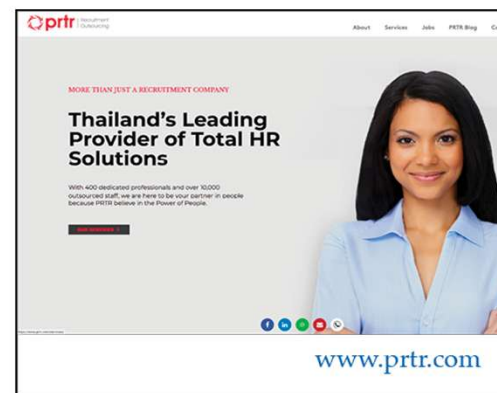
prtr | Recruitment Outsourcing

About Services Jobs PRTR Blog C

MORE THAN JUST A RECRUITMENT COMPANY

Thailand's Leading Provider of Total HR Solutions

With 400 dedicated professionals and over 10,000 outsourced staff, we are here to be your partner in people because PRTR believe in the Power of People.

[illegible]

www.prtr.com